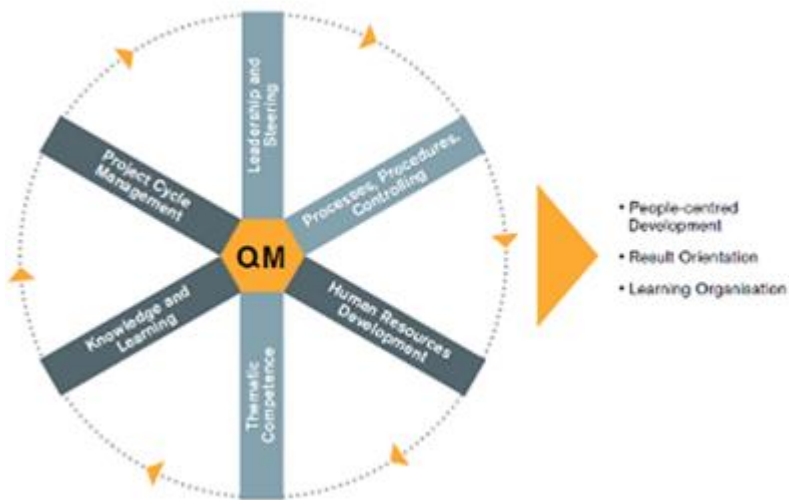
Leadership and Steering

Processes, Procedures, Controlling

Human Resources Development

Thematic Competence

Knowledge and Learning

Project Cycle Management

QM

• People-centred Development

• Result Orientation

• Learning Organisation